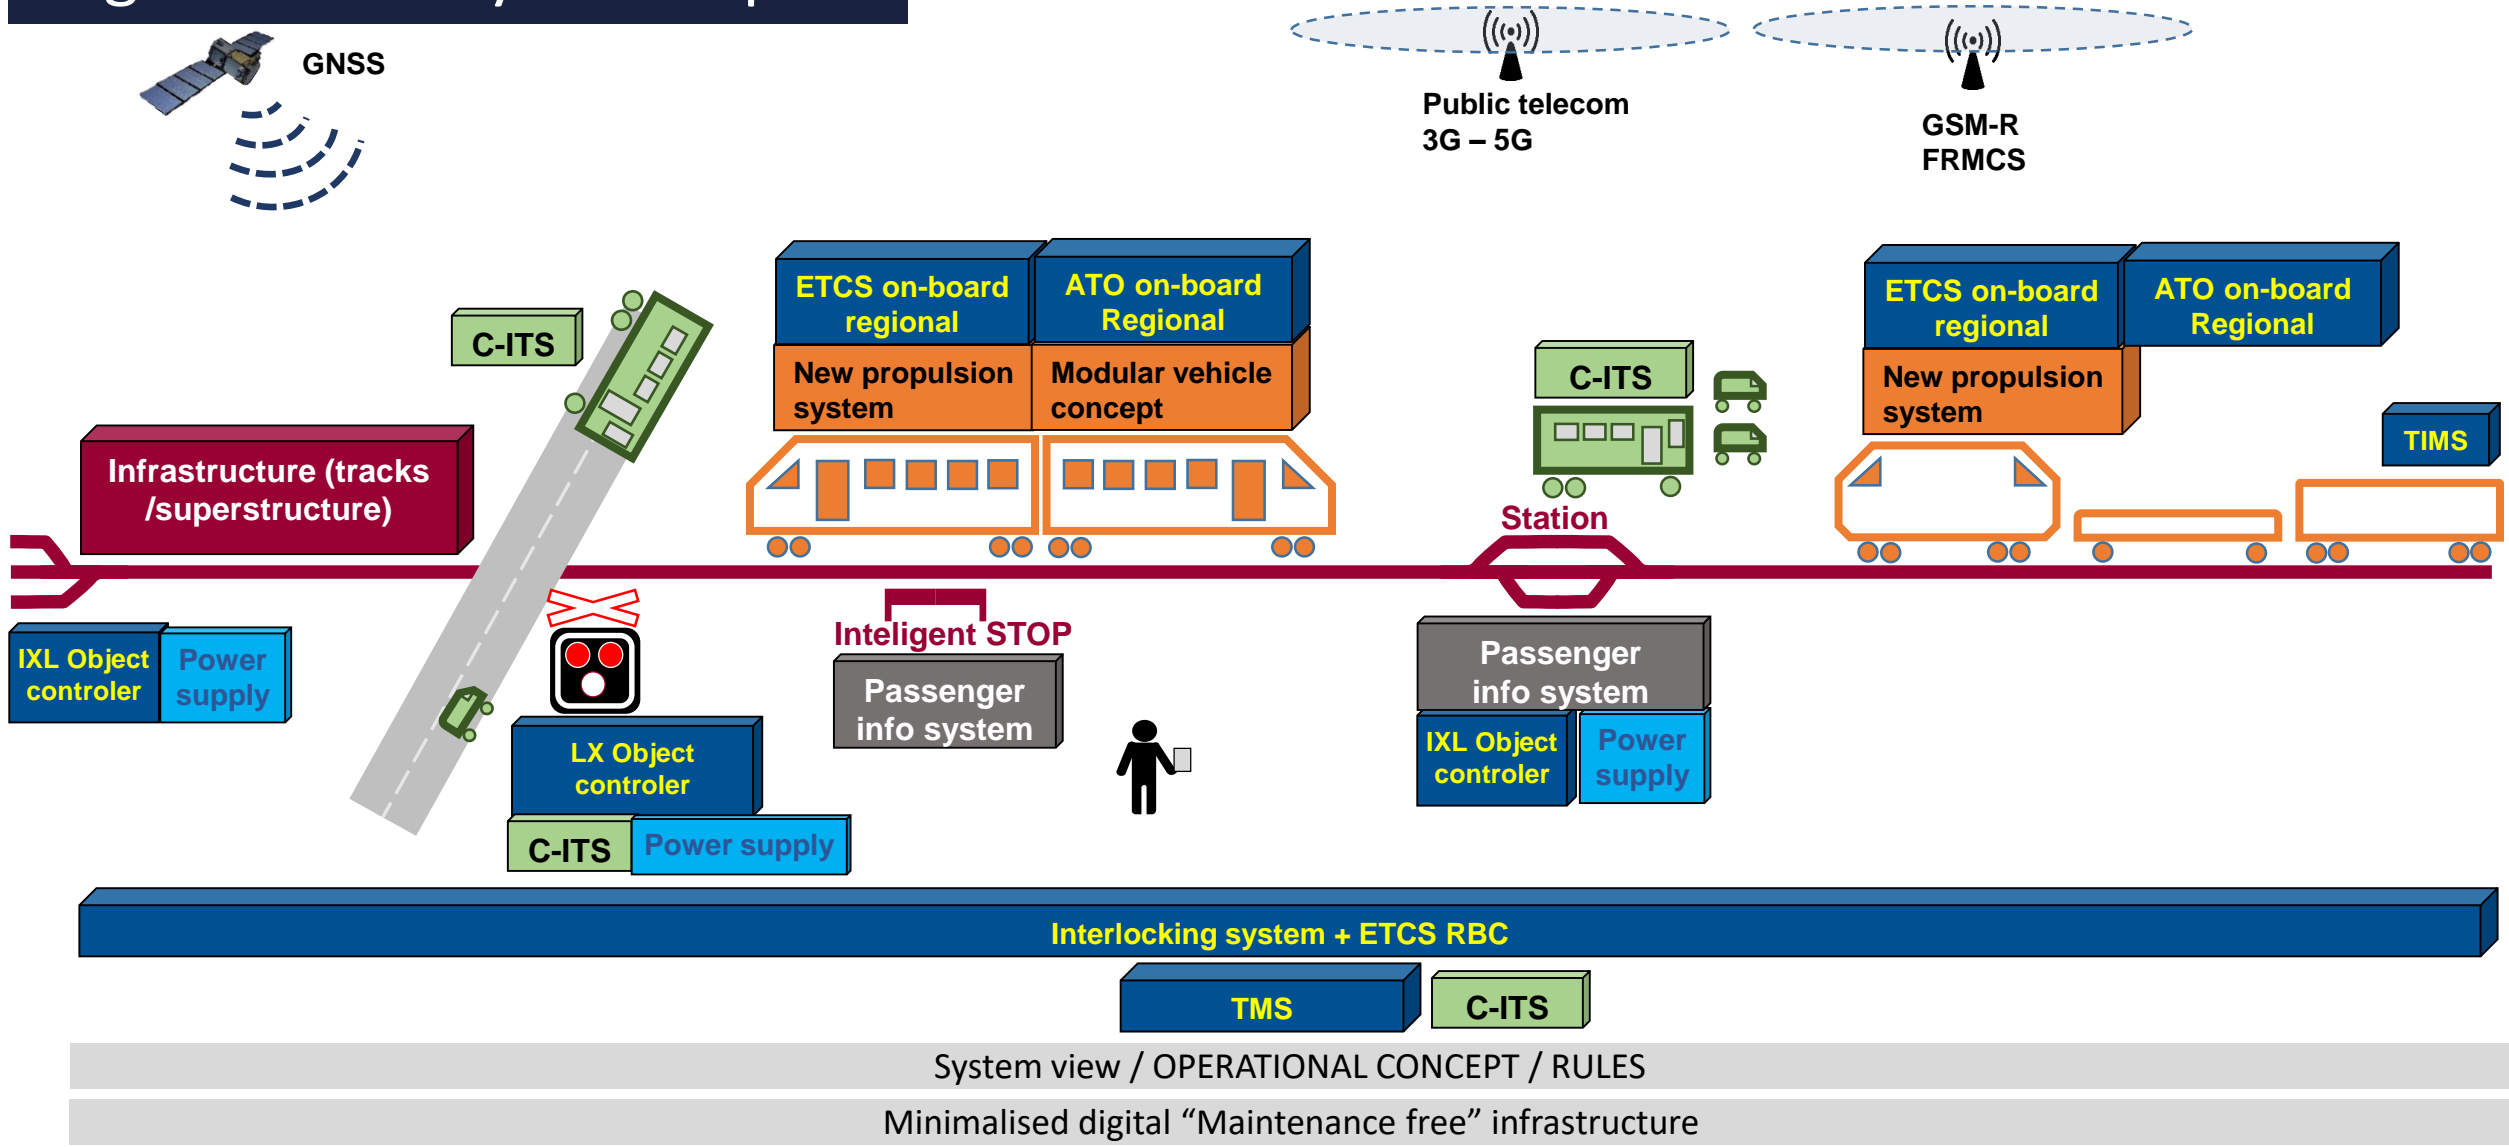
GNSS

Public telecom
3G – 5G

GSM-R
FRMCS

C-ITS

ETCS on-board regional

ATO on-board Regional

New propulsion system

Modular vehicle concept

C-ITS

ETCS on-board regional

ATO on-board Regional

New propulsion system

TIMS

Infrastructure (tracks /superstructure)

Station

IXL Object controler

Power supply

Inteligent STOP

Passenger info system

Passenger info system

IXL Object controler

Power supply

LX Object controler

C-ITS

Power supply

Interlocking system + ETCS RBC

TMS

C-ITS

System view / OPERATIONAL CONCEPT / RULES

Minimalised digital “Maintenance free” infrastructure